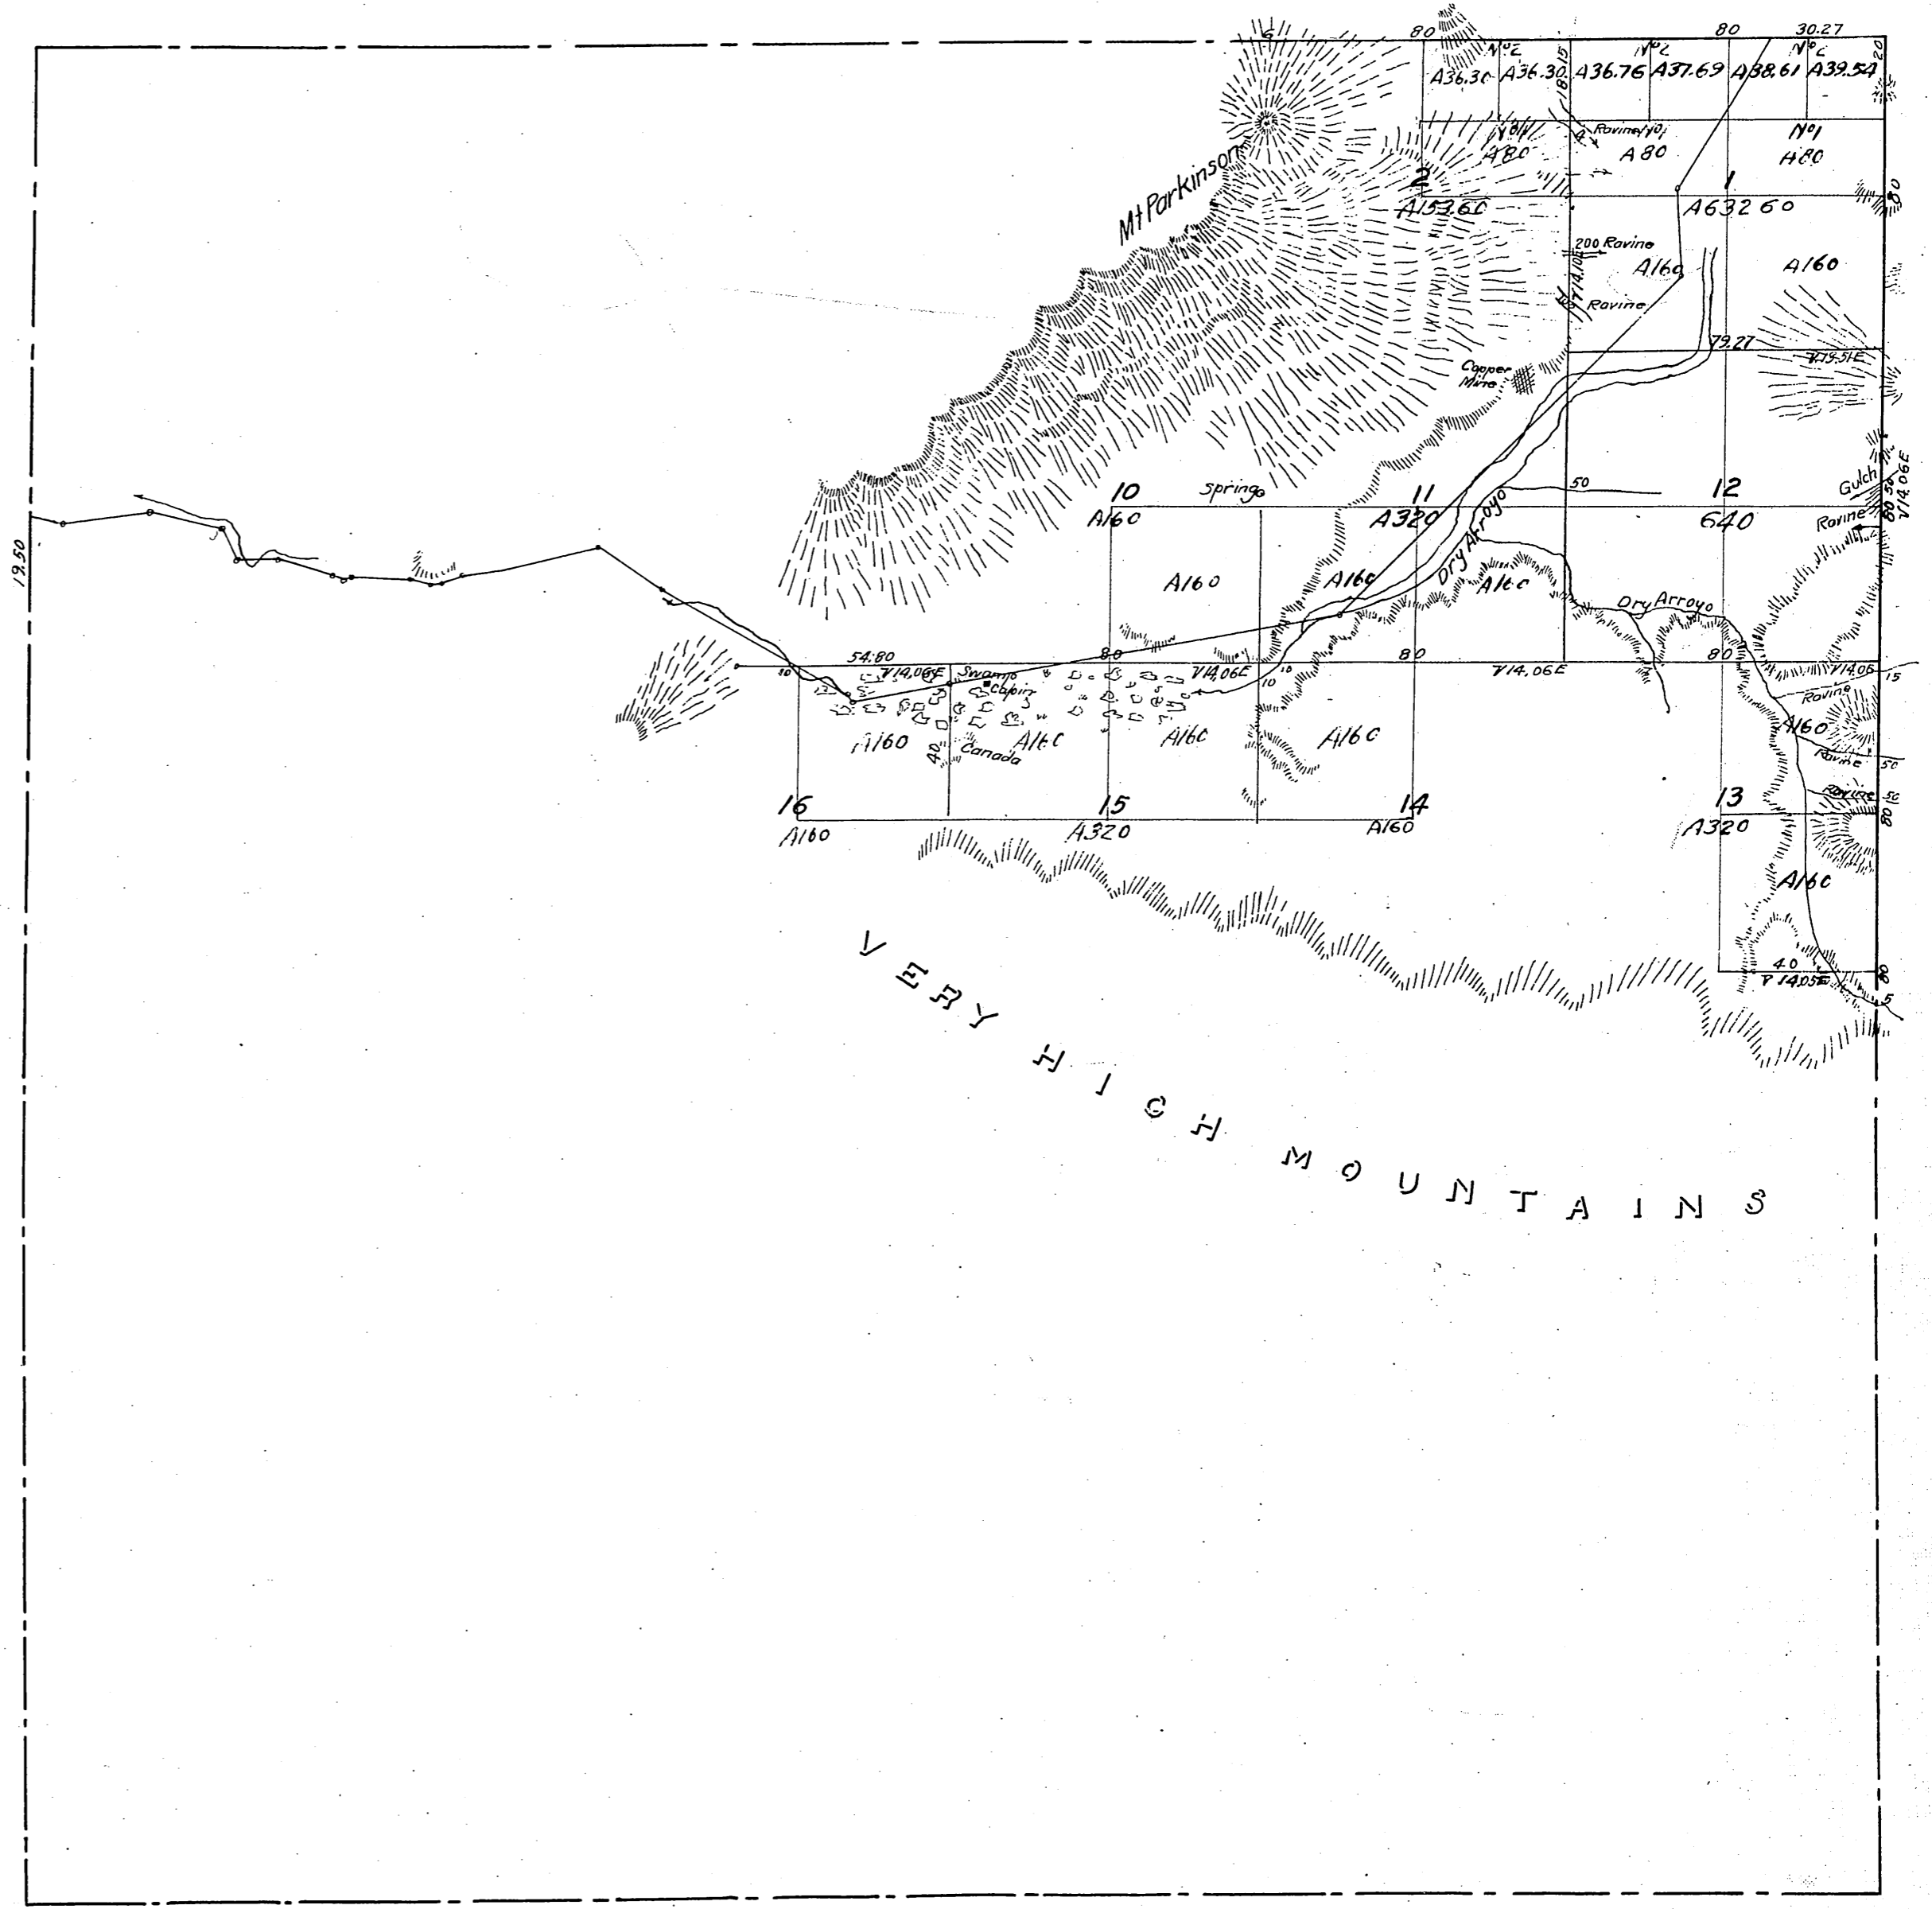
80
80
30.27
N°2
N°2
N°2
A36.30
A36.30
A36.76
A37.69
A38.61
A39.54
18.15
20
Mt Parkinson
N°1
A80
Ravine
A80
N°1
A80
2
A153.60
1
A632 60
80
200 Ravine
V14.10E
A160
A160
Ravine
79.27
V14.51E
Copper Mine
10
Spring
11
50
12
Gulch
A160
A320
640
Ravine
V14.06E
Dry Arroyo
A160
A160
A160
Dry Arroyo
19.50
54.80
V14.06E
Swamp
Cabin
80
V14.06E
80
V14.06E
80
V14.06
15
Ravine
A160
A160
Canada
A160
A160
A160
40
Ravine
50
Ravine
50
80
16
15
14
13
A160
A320
A160
A320
A160
40
V14.05E
80
5
VERY HIGH MOUNTAINS